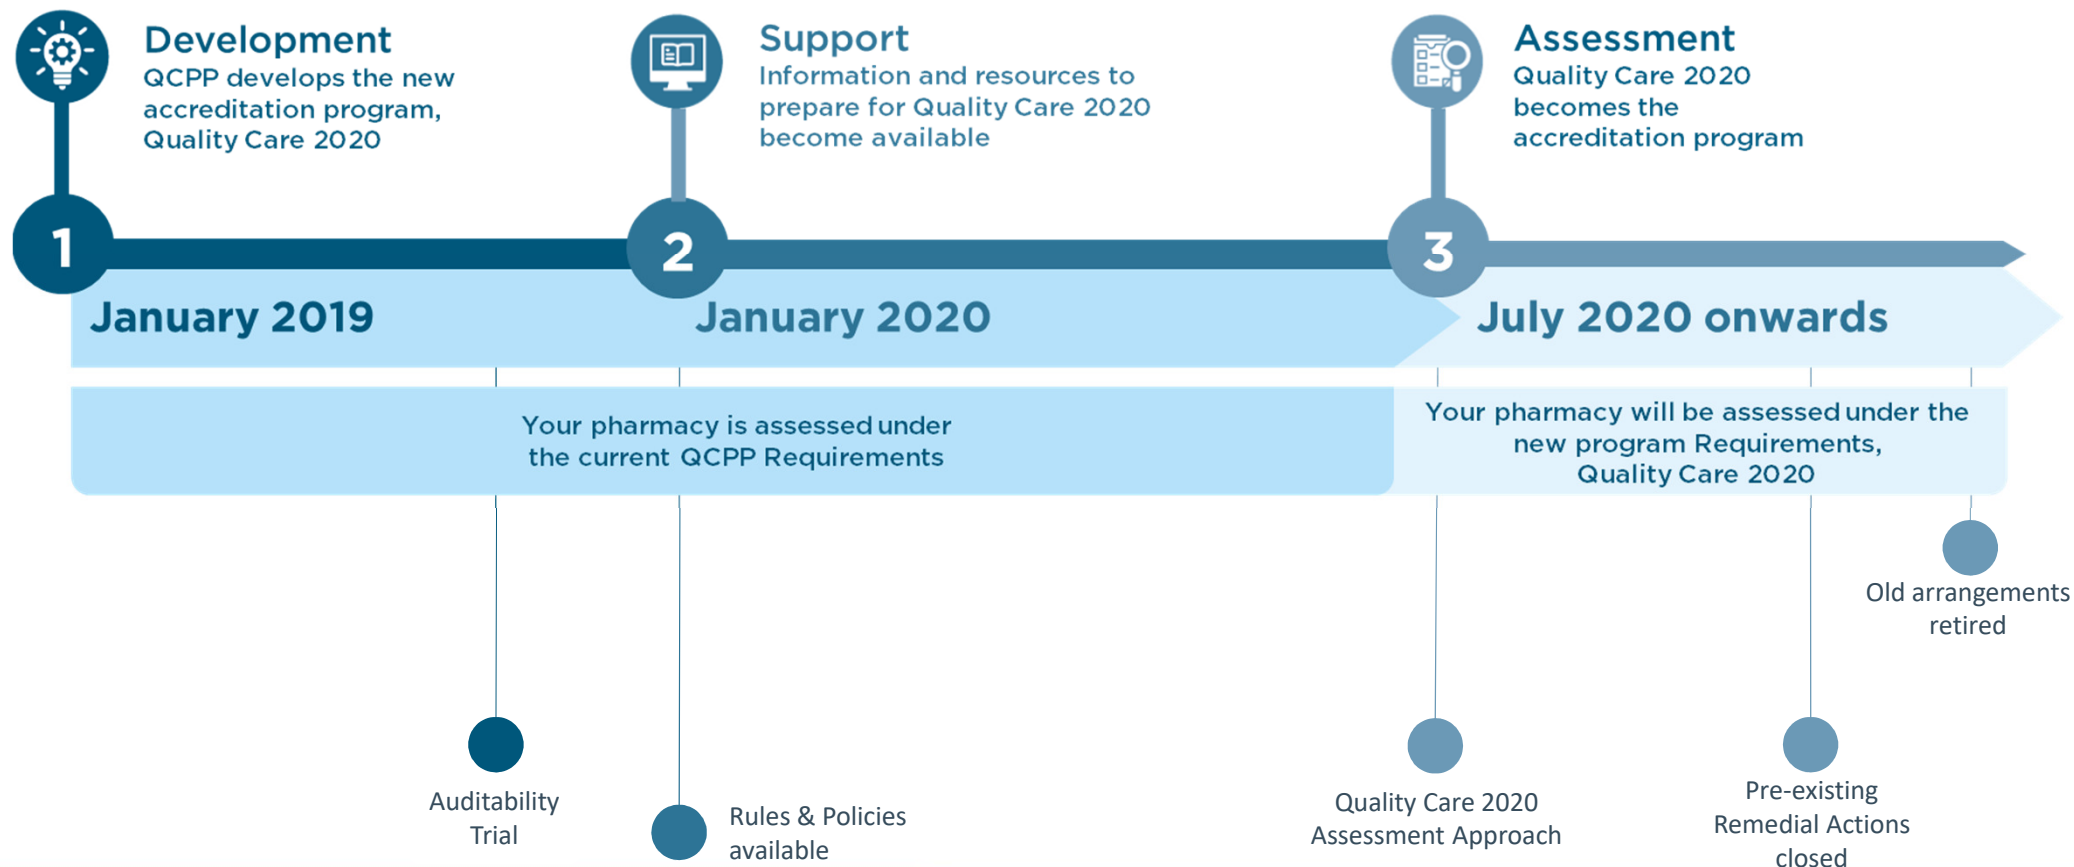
Development
QCPP develops the new accreditation program, Quality Care 2020

Support
Information and resources to prepare for Quality Care 2020 become available

Assessment
Quality Care 2020 becomes the accreditation program

1

2

3

January 2019

January 2020

July 2020 onwards

Your pharmacy is assessed under the current QCPP Requirements

Your pharmacy will be assessed under the new program Requirements, Quality Care 2020

Old arrangements retired

Auditability Trial

Rules & Policies available

Quality Care 2020 Assessment Approach

Pre-existing Remedial Actions closed